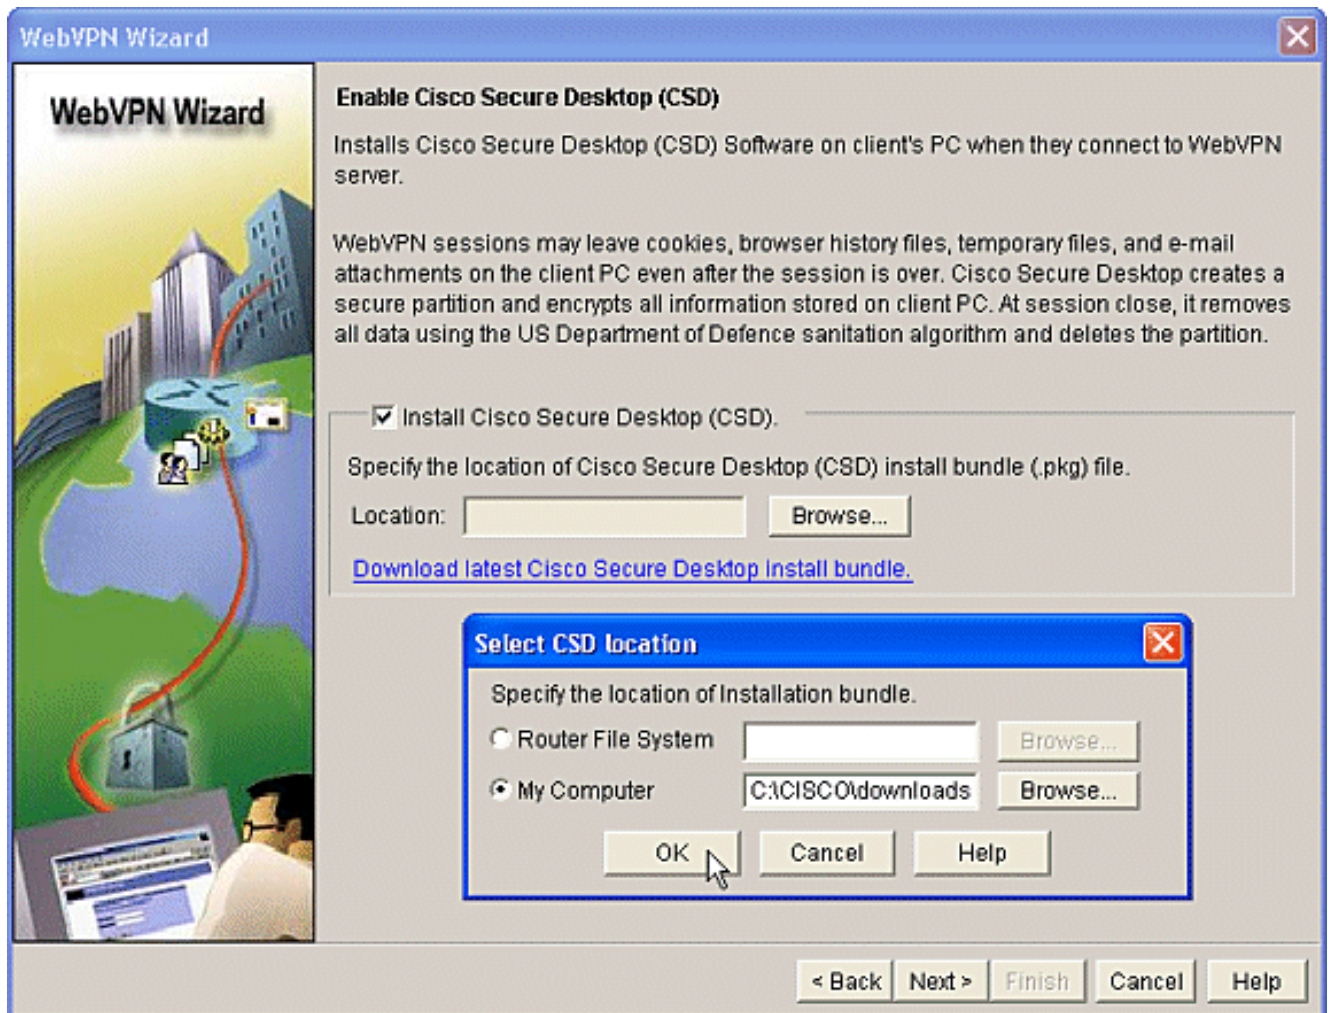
WebVPN Wizard

WebVPN Wizard

Enable Cisco Secure Desktop (CSD)

Installs Cisco Secure Desktop (CSD) Software on client's PC when they connect to WebVPN server.

WebVPN sessions may leave cookies, browser history files, temporary files, and e-mail attachments on the client PC even after the session is over. Cisco Secure Desktop creates a secure partition and encrypts all information stored on client PC. At session close, it removes all data using the US Department of Defence sanitation algorithm and deletes the partition.

Install Cisco Secure Desktop (CSD).

Specify the location of Cisco Secure Desktop (CSD) install bundle (.pkg) file.

Location: Browse...

Download latest Cisco Secure Desktop install bundle.

Select CSD location

Specify the location of Installation bundle.

Router File System Browse...

My Computer C:\CISCO\downloads Browse...

OK Cancel Help

< Back Next > Finish Cancel Help